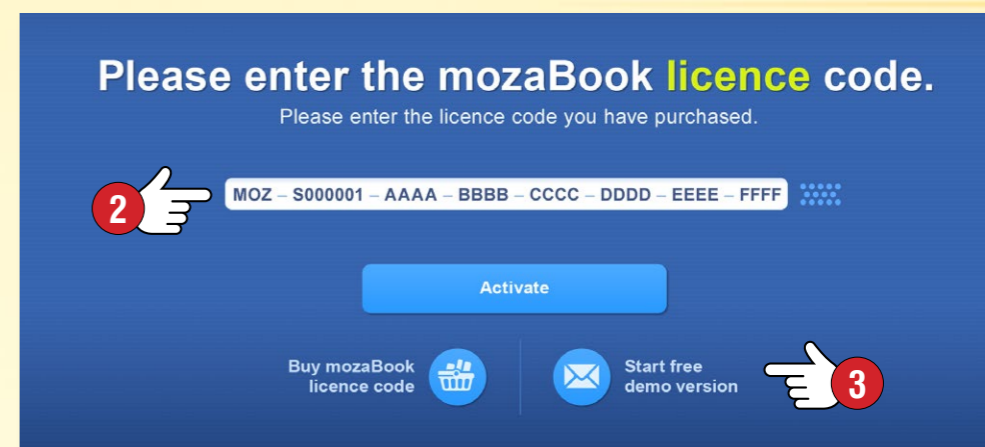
Please enter the mozaBook licence code.
Please enter the licence code you have purchased.

2

MOZ – S000001 – AAAA – BBBB – CCCC – DDDD – EEEE – FFFF

Activate

Buy mozaBook licence code

Start free demo version

3